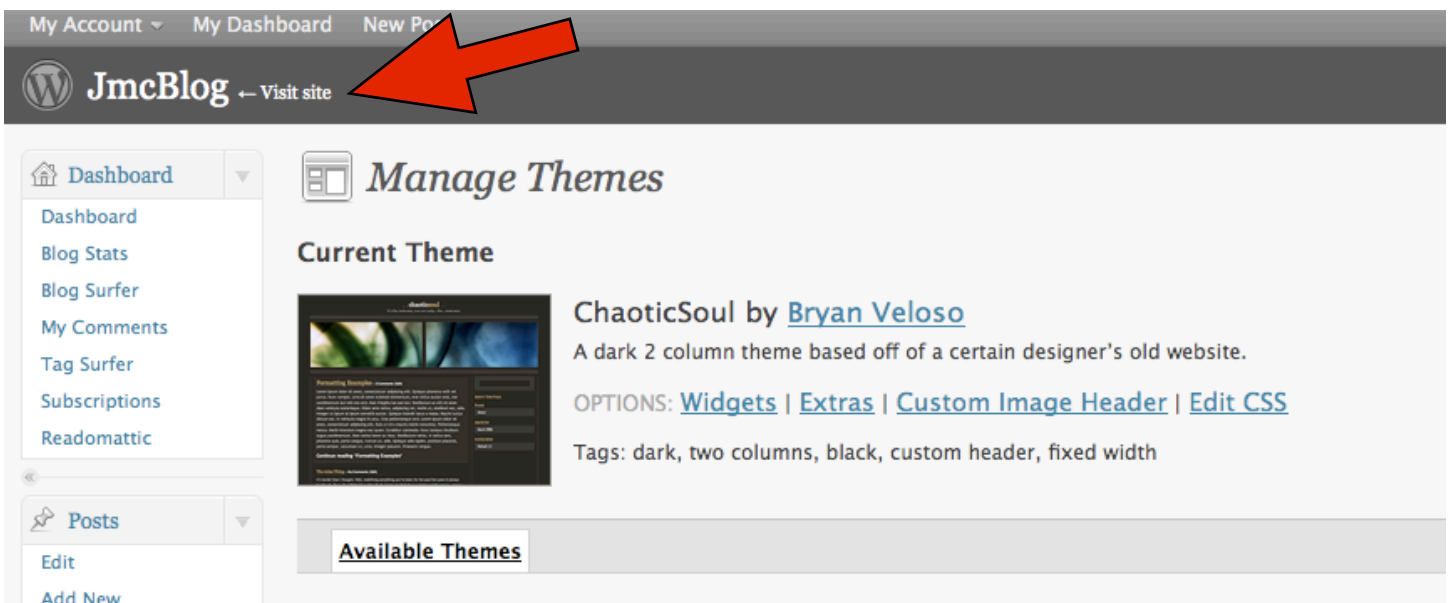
My Account ▾ My Dashboard New Po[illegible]

JmcBlog ← Visit site

Dashboard

Dashboard
Blog Stats
Blog Surfer
My Comments
Tag Surfer
Subscriptions
Readomattic

Posts

Edit
Add New

Manage Themes

Current Theme

ChaoticSoul by Bryan Veloso

A dark 2 column theme based off of a certain designer's old website.

OPTIONS: Widgets | Extras | Custom Image Header | Edit CSS

Tags: dark, two columns, black, custom header, fixed width

Available Themes